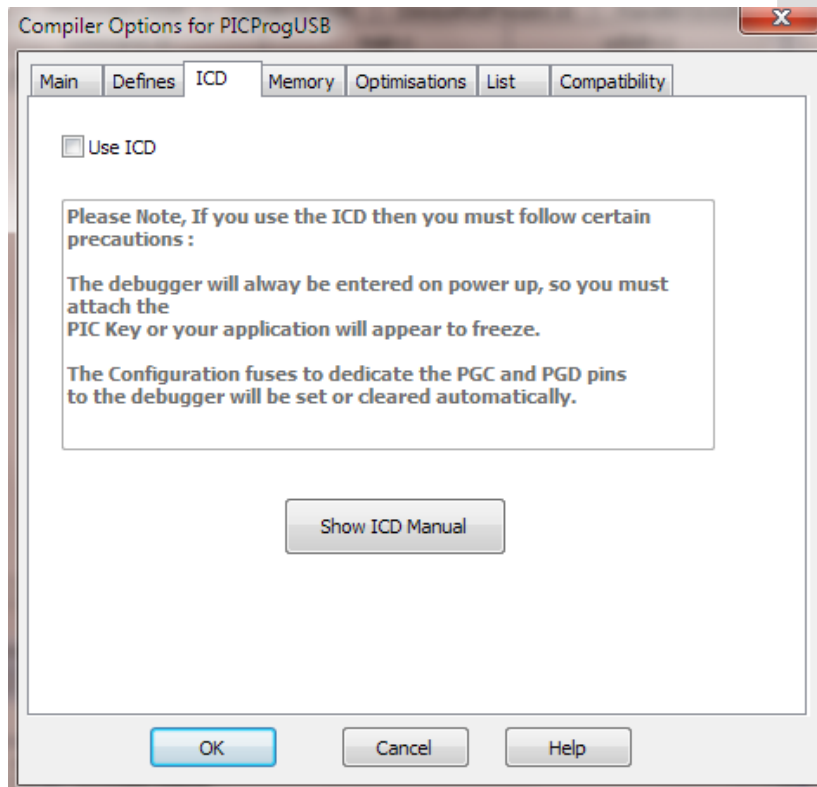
Compiler Options for PICProgUSB

Main | Defines | ICD | Memory | Optimisations | List | Compatibility

Use ICD

Please Note, If you use the ICD then you must follow certain precautions :

The debugger will alway be entered on power up, so you must attach the
PIC Key or your application will appear to freeze.

The Configuration fuses to dedicate the PGC and PGD pins to the debugger will be set or cleared automatically.

Show ICD Manual

OK | Cancel | Help